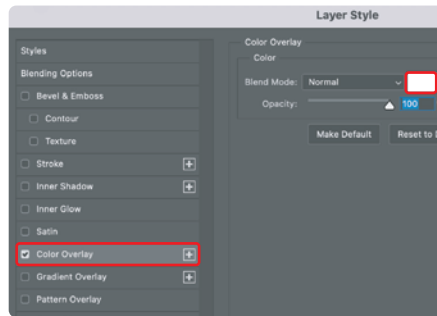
Layer Style

Styles
Blending Options
Bevel & Emboss
Contour
Texture
Stroke
Inner Shadow
Inner Glow
Satin
Color Overlay
Gradient Overlay
Pattern Overlay

Color Overlay
Color
Blend Mode: Normal
Opacity: 100
Make Default
Reset to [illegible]